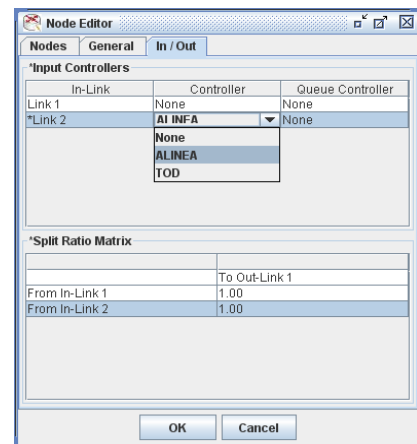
Node Editor

Nodes | General | In / Out

*Input Controllers

| In-Link | Controller | Queue Controller |
|---|---|---|
| Link 1 | None | None |
| *Link 2 | ALINEA | None |

None
ALINEA
TOD

*Split Ratio Matrix

| | |
|---|---|
| | To Out-Link 1 |
| From In-Link 1 | 1.00 |
| From In-Link 2 | 1.00 |

OK Cancel